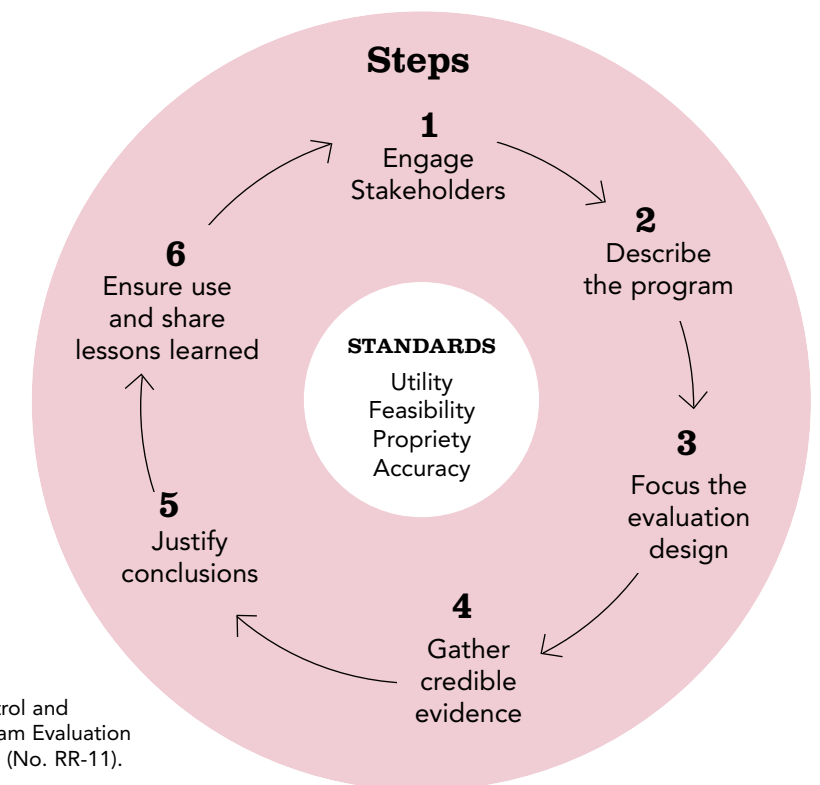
Steps

1
Engage Stakeholders

2
Describe the program

3
Focus the evaluation design

4
Gather credible evidence

5
Justify conclusions

6
Ensure use and share lessons learned

STANDARDS
Utility
Feasibility
Propriety
Accuracy

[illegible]trol and
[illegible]am Evaluation
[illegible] (No. RR-11).